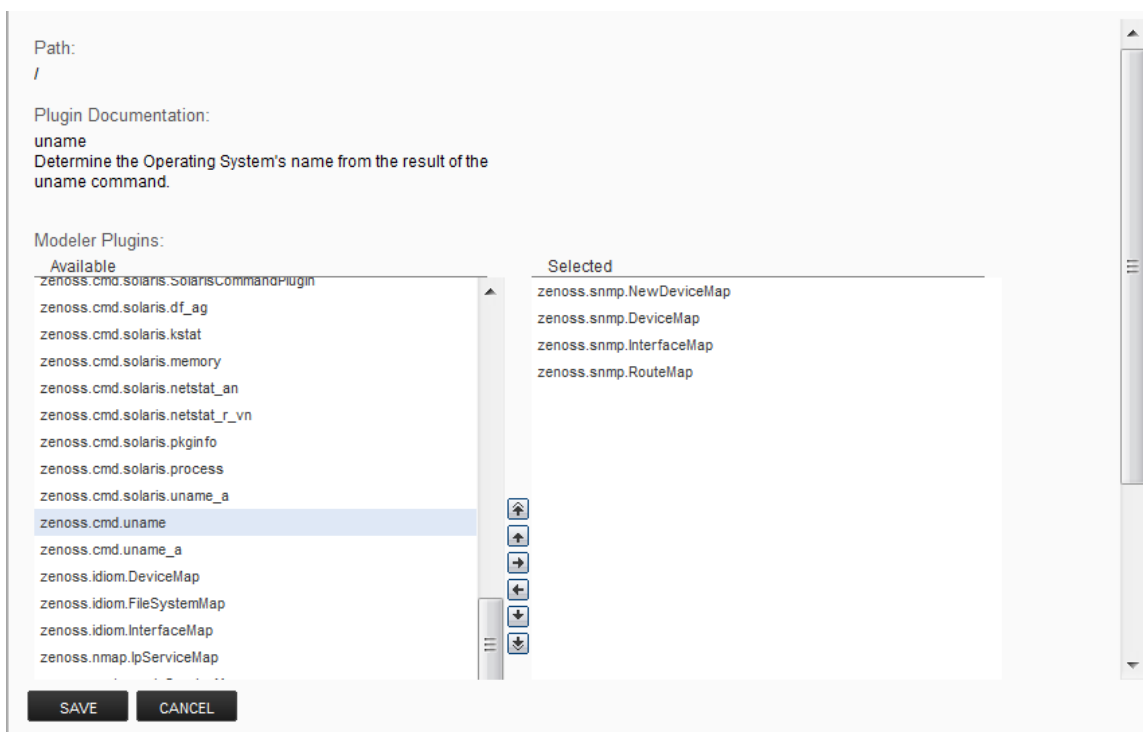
Path:
/

Plugin Documentation:
uname
Determine the Operating System's name from the result of the uname command.

Modeler Plugins:

Available
zenoss.cmd.solaris.SolarisCommandPlugin
zenoss.cmd.solaris.df_ag
zenoss.cmd.solaris.kstat
zenoss.cmd.solaris.memory
zenoss.cmd.solaris.netstat_an
zenoss.cmd.solaris.netstat_r_vn
zenoss.cmd.solaris.pkginfo
zenoss.cmd.solaris.process
zenoss.cmd.solaris.uname_a
zenoss.cmd.uname
zenoss.cmd.uname_a
zenoss.idiom.DeviceMap
zenoss.idiom.FileSystemMap
zenoss.idiom.InterfaceMap
zenoss.nmap.IpServiceMap
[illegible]

Selected
zenoss.snmp.NewDeviceMap
zenoss.snmp.DeviceMap
zenoss.snmp.InterfaceMap
zenoss.snmp.RouteMap

SAVE
CANCEL